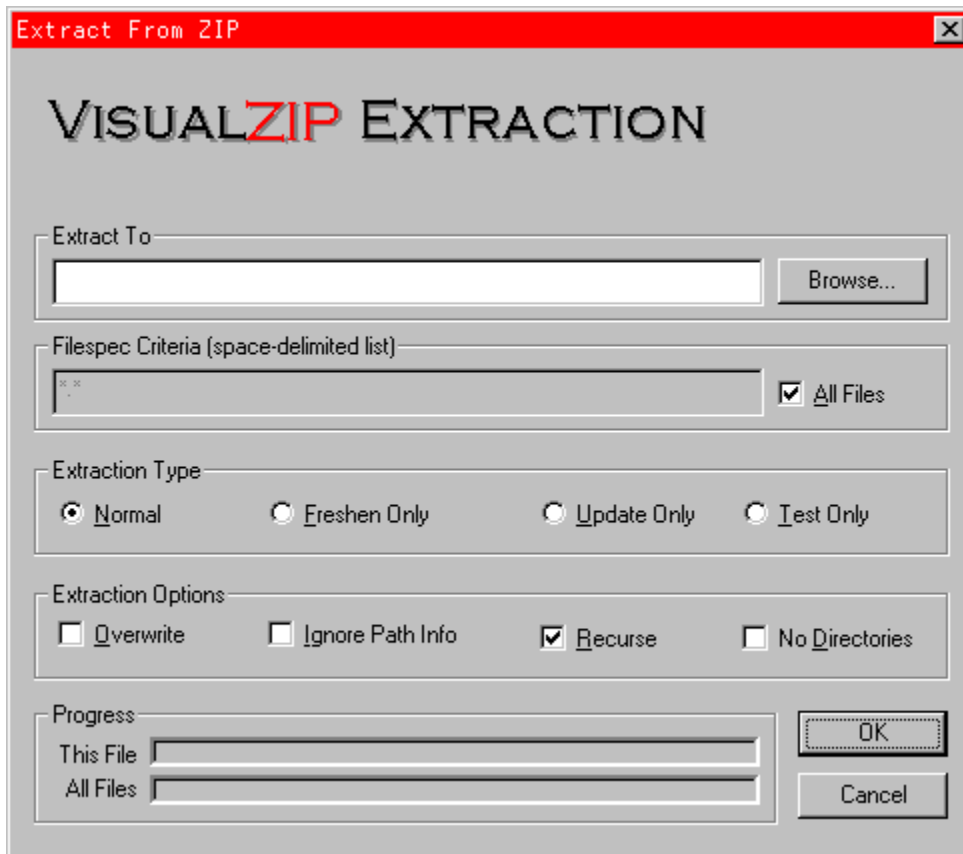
Extract From ZIP

VISUALZIP EXTRACTION

Extract To

Browse...

Filespec Criteria (space-delimited list)

*.*

All Files

Extraction Type

Normal

Freshen Only

Update Only

Test Only

Extraction Options

Overwrite

Ignore Path Info

Recurse

No Directories

Progress

This File

All Files

OK

Cancel